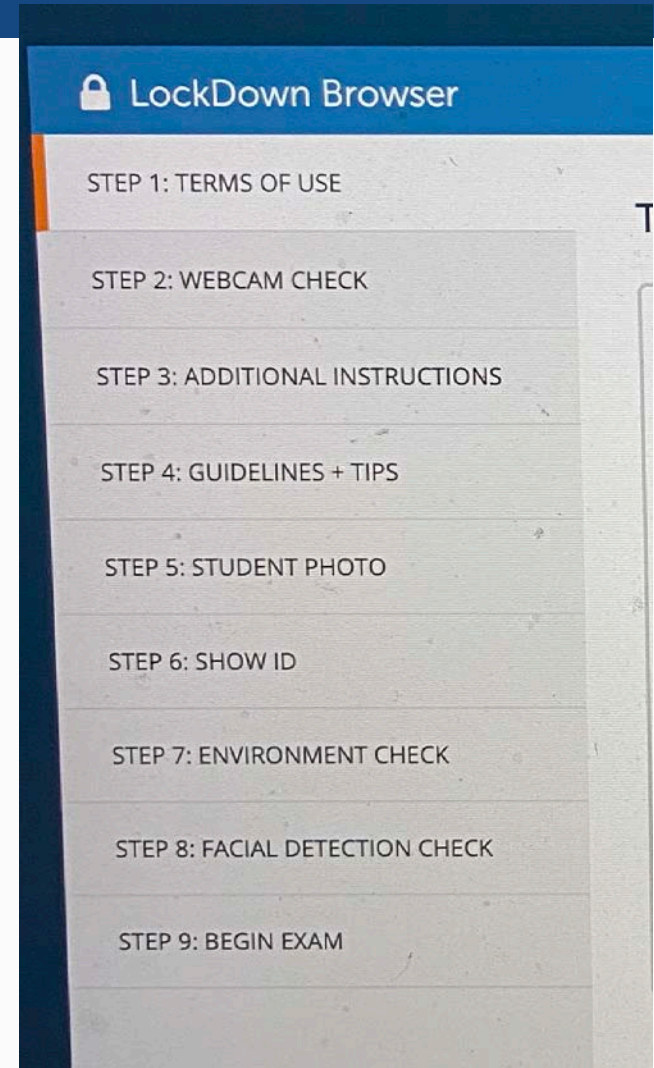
LockDown Browser

STEP 1: TERMS OF USE

T

STEP 2: WEBCAM CHECK

STEP 3: ADDITIONAL INSTRUCTIONS

STEP 4: GUIDELINES + TIPS

STEP 5: STUDENT PHOTO

STEP 6: SHOW ID

STEP 7: ENVIRONMENT CHECK

STEP 8: FACIAL DETECTION CHECK

STEP 9: BEGIN EXAM